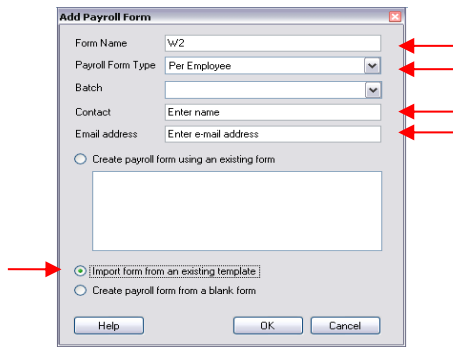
Add Payroll Form

Form Name W2

Payroll Form Type Per Employee

Batch

Contact Enter name

Email address Enter e-mail address

Create payroll form using an existing form

Import form from an existing template

Create payroll form from a blank form

Help

OK

Cancel